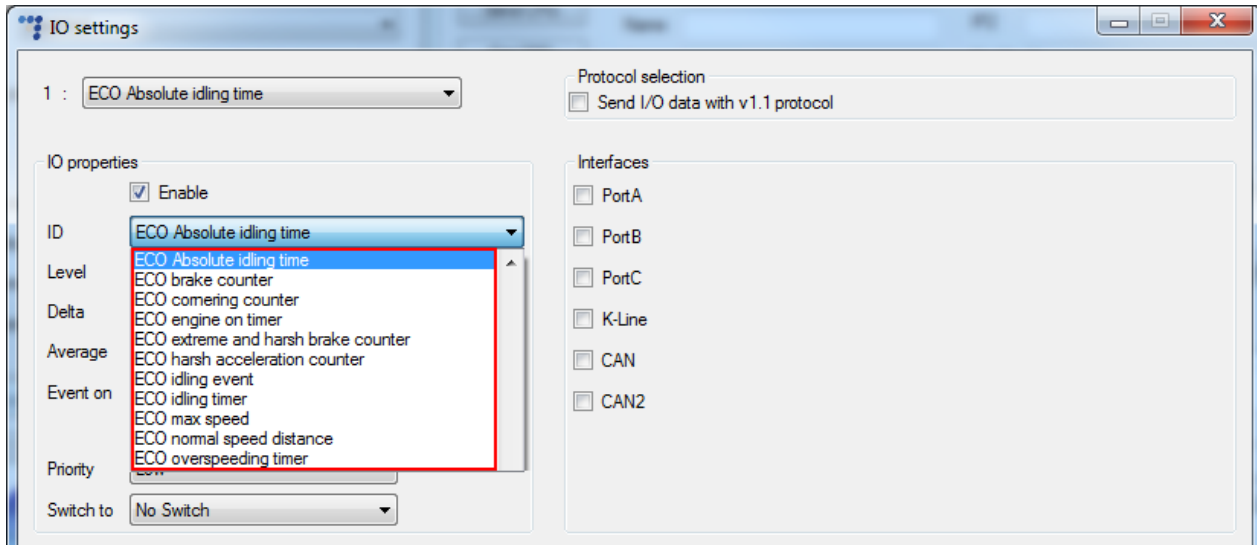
IO settings

1 : ECO Absolute idling time

Protocol selection
Send I/O data with v1.1 protocol

IO properties
Enable
ID ECO Absolute idling time
Level
Delta
Average
Event on
Priority
Switch to No Switch

ECO Absolute idling time
ECO brake counter
ECO cornering counter
ECO engine on timer
ECO extreme and harsh brake counter
ECO harsh acceleration counter
ECO idling event
ECO idling timer
ECO max speed
ECO normal speed distance
ECO overspeeding timer

Interfaces
PortA
PortB
PortC
K-Line
CAN
CAN2